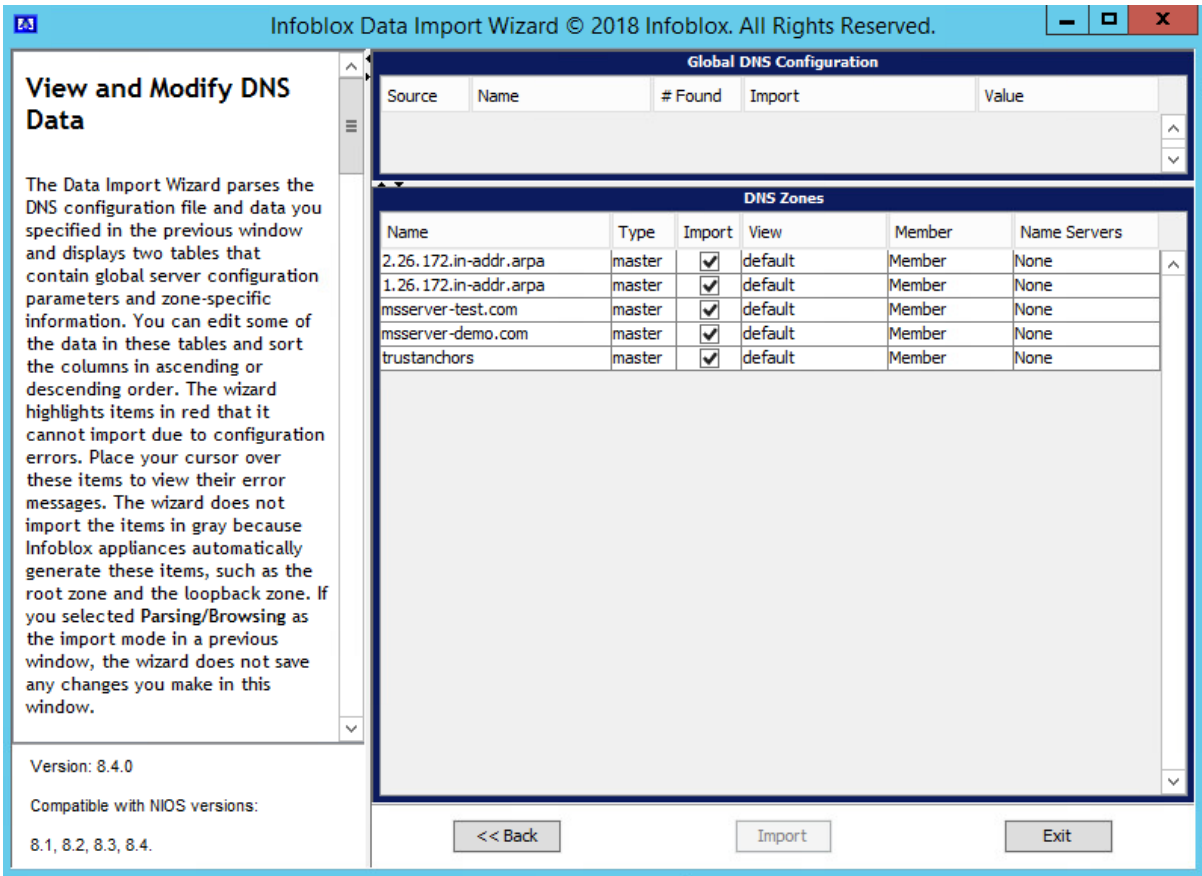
Infoblox Data Import Wizard © 2018 Infoblox. All Rights Reserved.

View and Modify DNS Data

The Data Import Wizard parses the DNS configuration file and data you specified in the previous window and displays two tables that contain global server configuration parameters and zone-specific information. You can edit some of the data in these tables and sort the columns in ascending or descending order. The wizard highlights items in red that it cannot import due to configuration errors. Place your cursor over these items to view their error messages. The wizard does not import the items in gray because Infoblox appliances automatically generate these items, such as the root zone and the loopback zone. If you selected Parsing/Browsing as the import mode in a previous window, the wizard does not save any changes you make in this window.

Version: 8.4.0

Compatible with NIOS versions:

8.1, 8.2, 8.3, 8.4.

Global DNS Configuration

| Source | Name | # Found | Import | Value |
|---|---|---|---|---|

DNS Zones

| Name | Type | Import | View | Member | Name Servers |
|---|---|---|---|---|---|
| 2.26.172.in-addr.arpa | master | ✓ | default | Member | None |
| 1.26.172.in-addr.arpa | master | ✓ | default | Member | None |
| msserver-test.com | master | ✓ | default | Member | None |
| msserver-demo.com | master | ✓ | default | Member | None |
| trustanchors | master | ✓ | default | Member | None |

<< Back
Import
Exit